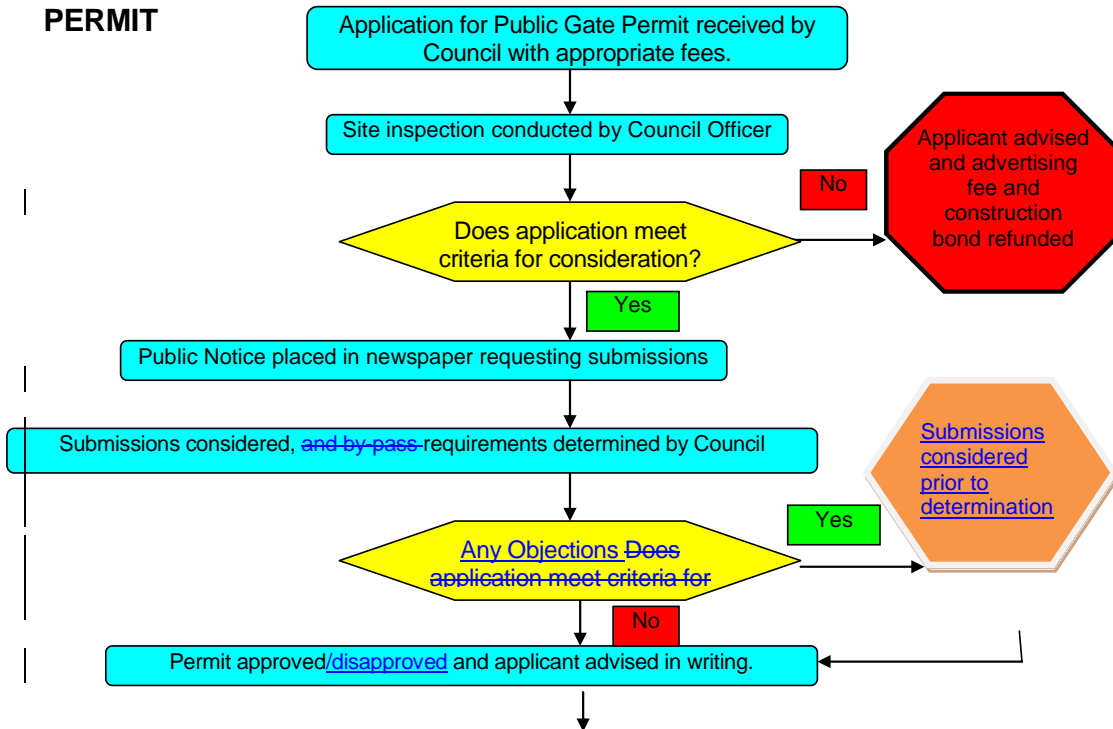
PERMIT

Application for Public Gate Permit received by Council with appropriate fees.

Site inspection conducted by Council Officer

Does application meet criteria for consideration?

No

Applicant advised and advertising fee and construction bond refunded

Yes

Public Notice placed in newspaper requesting submissions

Submissions considered, and by-pass requirements determined by Council

Any Objections Does application meet criteria for

Yes

Submissions considered prior to determination

No

Permit approved/disapproved and applicant advised in writing.